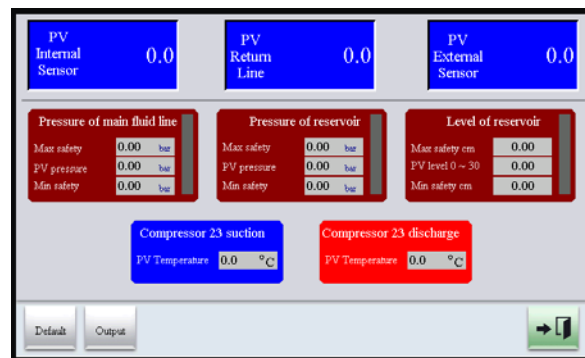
PV Internal Sensor 0.0

PV Return Line 0.0

PV External Sensor 0.0

Pressure of main fluid line

| Max safety | 0.00 | bar |
|---|---|---|
| PV pressure | 0.00 | bar |
| Min safety | 0.00 | bar |

Pressure of reservoir

| Max safety | 0.00 | bar |
|---|---|---|
| PV pressure | 0.00 | bar |
| Min safety | 0.00 | bar |

Level of reservoir

| Max safety cm | 0.00 |
|---|---|
| PV level 0 ~ 30 | 0.00 |
| Min safety cm | 0.00 |

Compressor 23 suction

PV Temperature 0.0 °C

Compressor 23 discharge

PV Temperature 0.0 °C

Default

Output